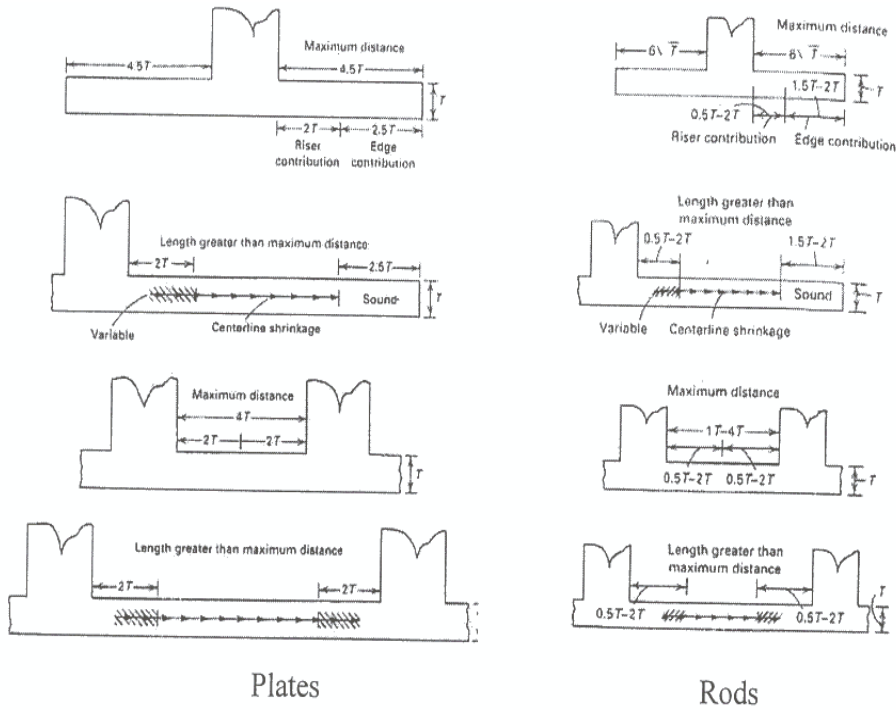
Maximum distance
4.5T
4.5T
T
2T
2.5T
Riser contribution
Edge contribution

Maximum distance
$6\sqrt{T}$
$6\sqrt{T}$
1.5T–2T
T
0.5T–2T
Riser contribution
Edge contribution

Length greater than maximum distance
2T
2.5T
Sound
T
Variable
Centerline shrinkage

Length greater than maximum distance
0.5T–2T
1.5T–2T
Sound
T
Variable
Centerline shrinkage

Maximum distance
4T
2T
2T
T

Maximum distance
1T–4T
0.5T–2T
0.5T–2T
T

Length greater than maximum distance
2T
2T

Length greater than maximum distance
0.5T–2T
0.5T–2T
T

Plates

Rods